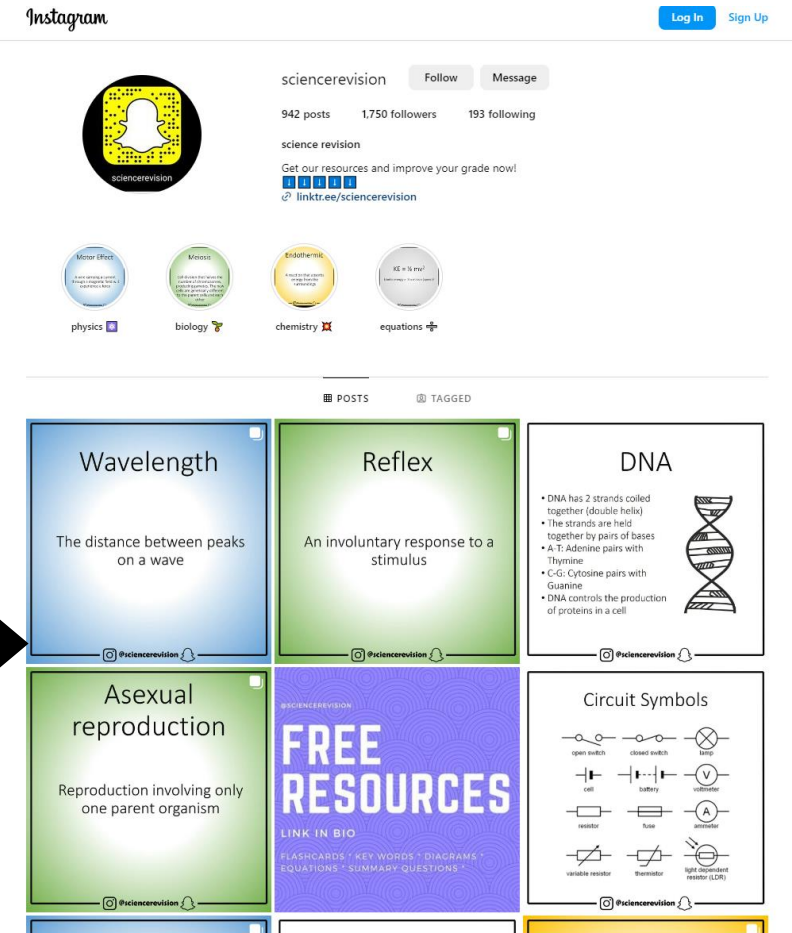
Instagram

Log In Sign Up

sciencerevision

sciencerevision Follow Message

942 posts 1,750 followers 193 following

science revision

Get our resources and improve your grade now!
⬇️⬇️⬇️⬇️⬇️
linktr.ee/sciencerevision

Motor Effect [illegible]

Meiosis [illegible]

Endothermic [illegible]

KE = ½ mv² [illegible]

physics ⚛️ biology 🌱 chemistry 💥 equations ➗

POSTS TAGGED

Wavelength

The distance between peaks on a wave

@sciencerevision

Reflex

An involuntary response to a stimulus

@sciencerevision

DNA

• DNA has 2 strands coiled together (double helix)
• The strands are held together by pairs of bases
• A-T: Adenine pairs with Thymine
• C-G: Cytosine pairs with Guanine
• DNA controls the production of proteins in a cell

@sciencerevision

Asexual reproduction

Reproduction involving only one parent organism

@sciencerevision

@SCIENCEREVISION

FREE RESOURCES

LINK IN BIO

FLASHCARDS * KEY WORDS * DIAGRAMS * EQUATIONS * SUMMARY QUESTIONS *

Circuit Symbols

open switch closed switch lamp
cell battery voltmeter
resistor fuse ammeter
variable resistor thermistor light dependent resistor (LDR)

@sciencerevision